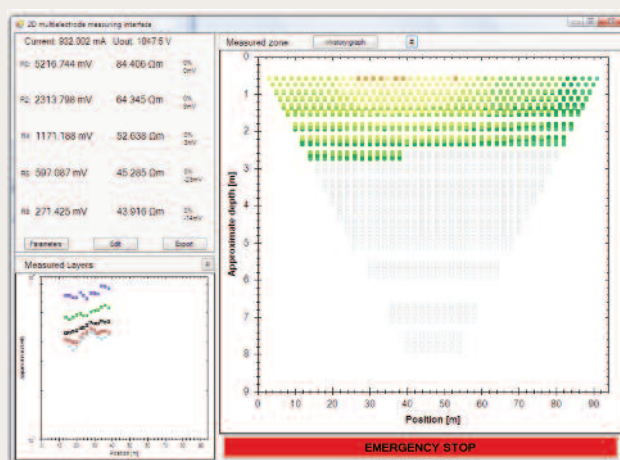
2D multielectrode measuring interface

Current: 932.002 mA Uout: 1047.5 V

R0: 5216.744 mV 84.406 Ωm 0% 0mV

R2: 2313.798 mV 64.345 Ωm 0% 0mV

R4: 1171.188 mV 52.638 Ωm 0% 0mV

R6: 597.087 mV 45.285 Ωm 0% -2mV

R8: 271.425 mV 43.916 Ωm 0% -14mV

Parameters Edit Export

Measured Layers

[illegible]

Position [m]

Measured zone: Historygraph

0 1 2 3 4 5 6 7 8 9

Approximate depth [m]

0 10 20 30 40 50 60 70 80 90

Position [m]

EMERGENCY STOP